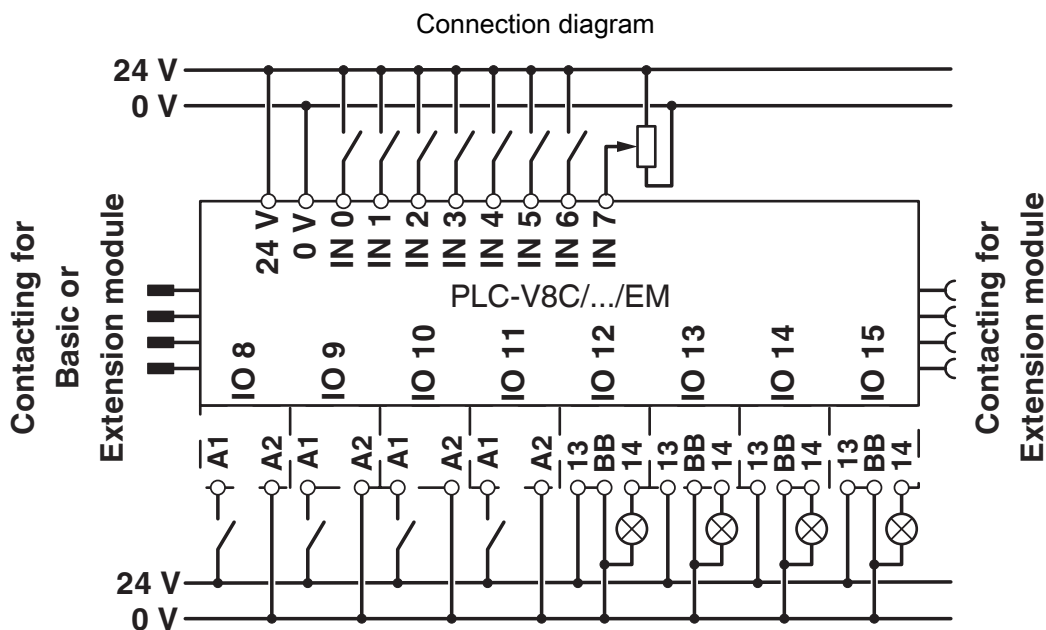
Connection diagram

24 V
0 V

Contacting for Basic or Extension module

24 V 0 V IN 0 IN 1 IN 2 IN 3 IN 4 IN 5 IN 6 IN 7

PLC-V8C/.../EM

IO 8 IO 9 IO 10 IO 11 IO 12 IO 13 IO 14 IO 15

Contacting for Extension module

A1 A2 A1 A2 A1 A2 A1 A2 13 BB 14 13 BB 14 13 BB 14 13 BB 14

24 V
0 V